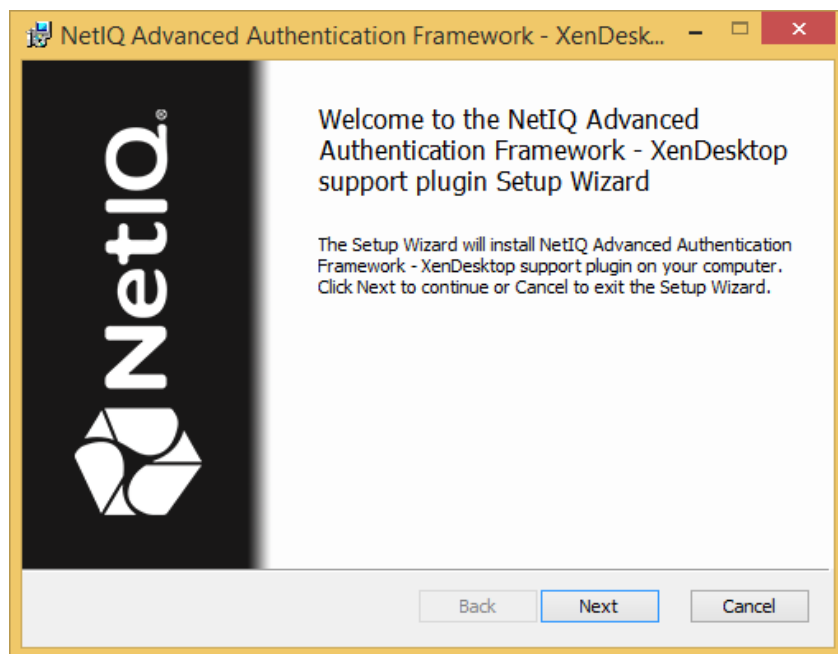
NetIQ Advanced Authentication Framework - XenDesk...

NetIQ®

Welcome to the NetIQ Advanced Authentication Framework - XenDesktop support plugin Setup Wizard

The Setup Wizard will install NetIQ Advanced Authentication Framework - XenDesktop support plugin on your computer. Click Next to continue or Cancel to exit the Setup Wizard.

Back Next Cancel